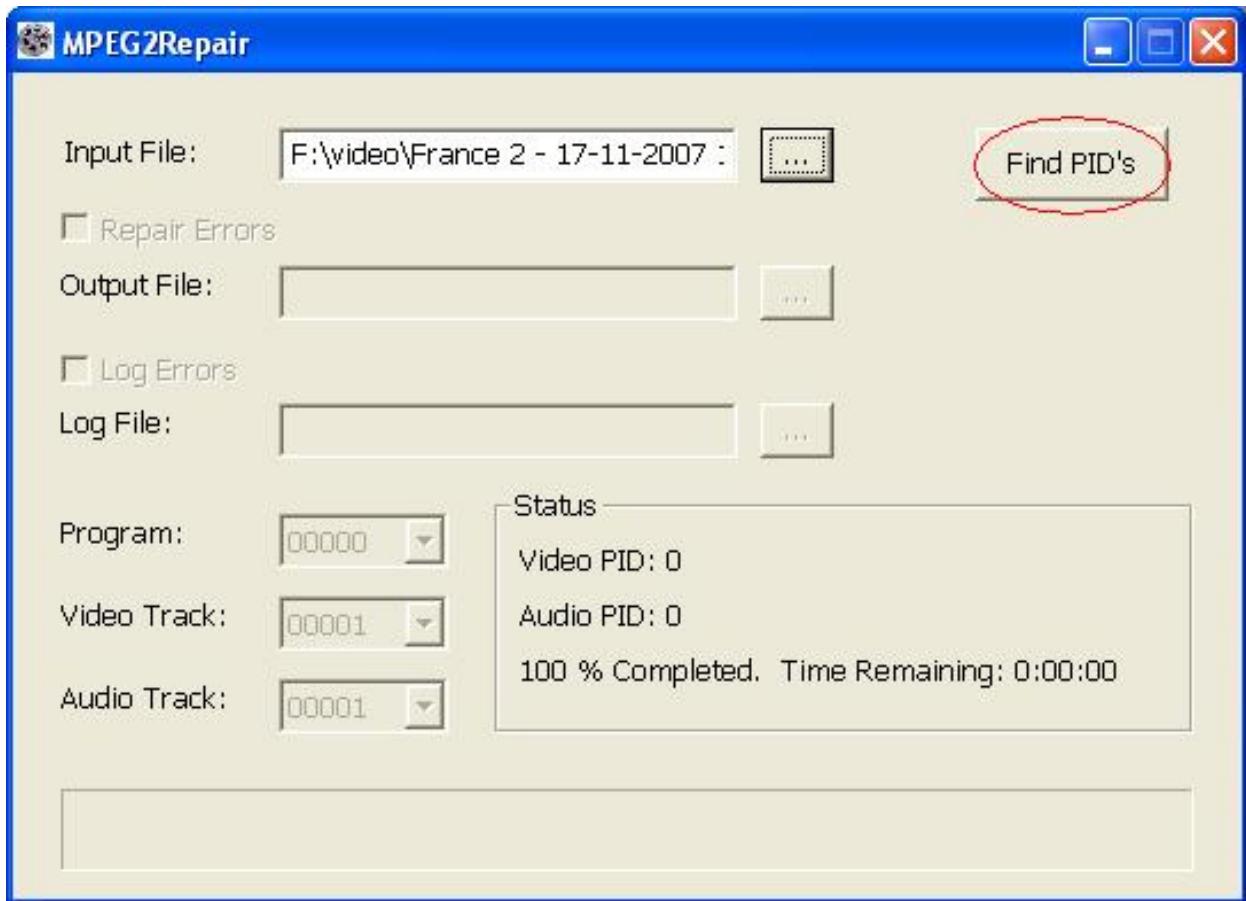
MPEG2Repair

Input File: F:\video\France 2 - 17-11-2007 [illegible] ...

Find PID's

Repair Errors

Output File: ...

Log Errors

Log File: ...

Program: 00000

Video Track: 00001

Audio Track: 00001

Status

Video PID: 0

Audio PID: 0

100 % Completed. Time Remaining: 0:00:00